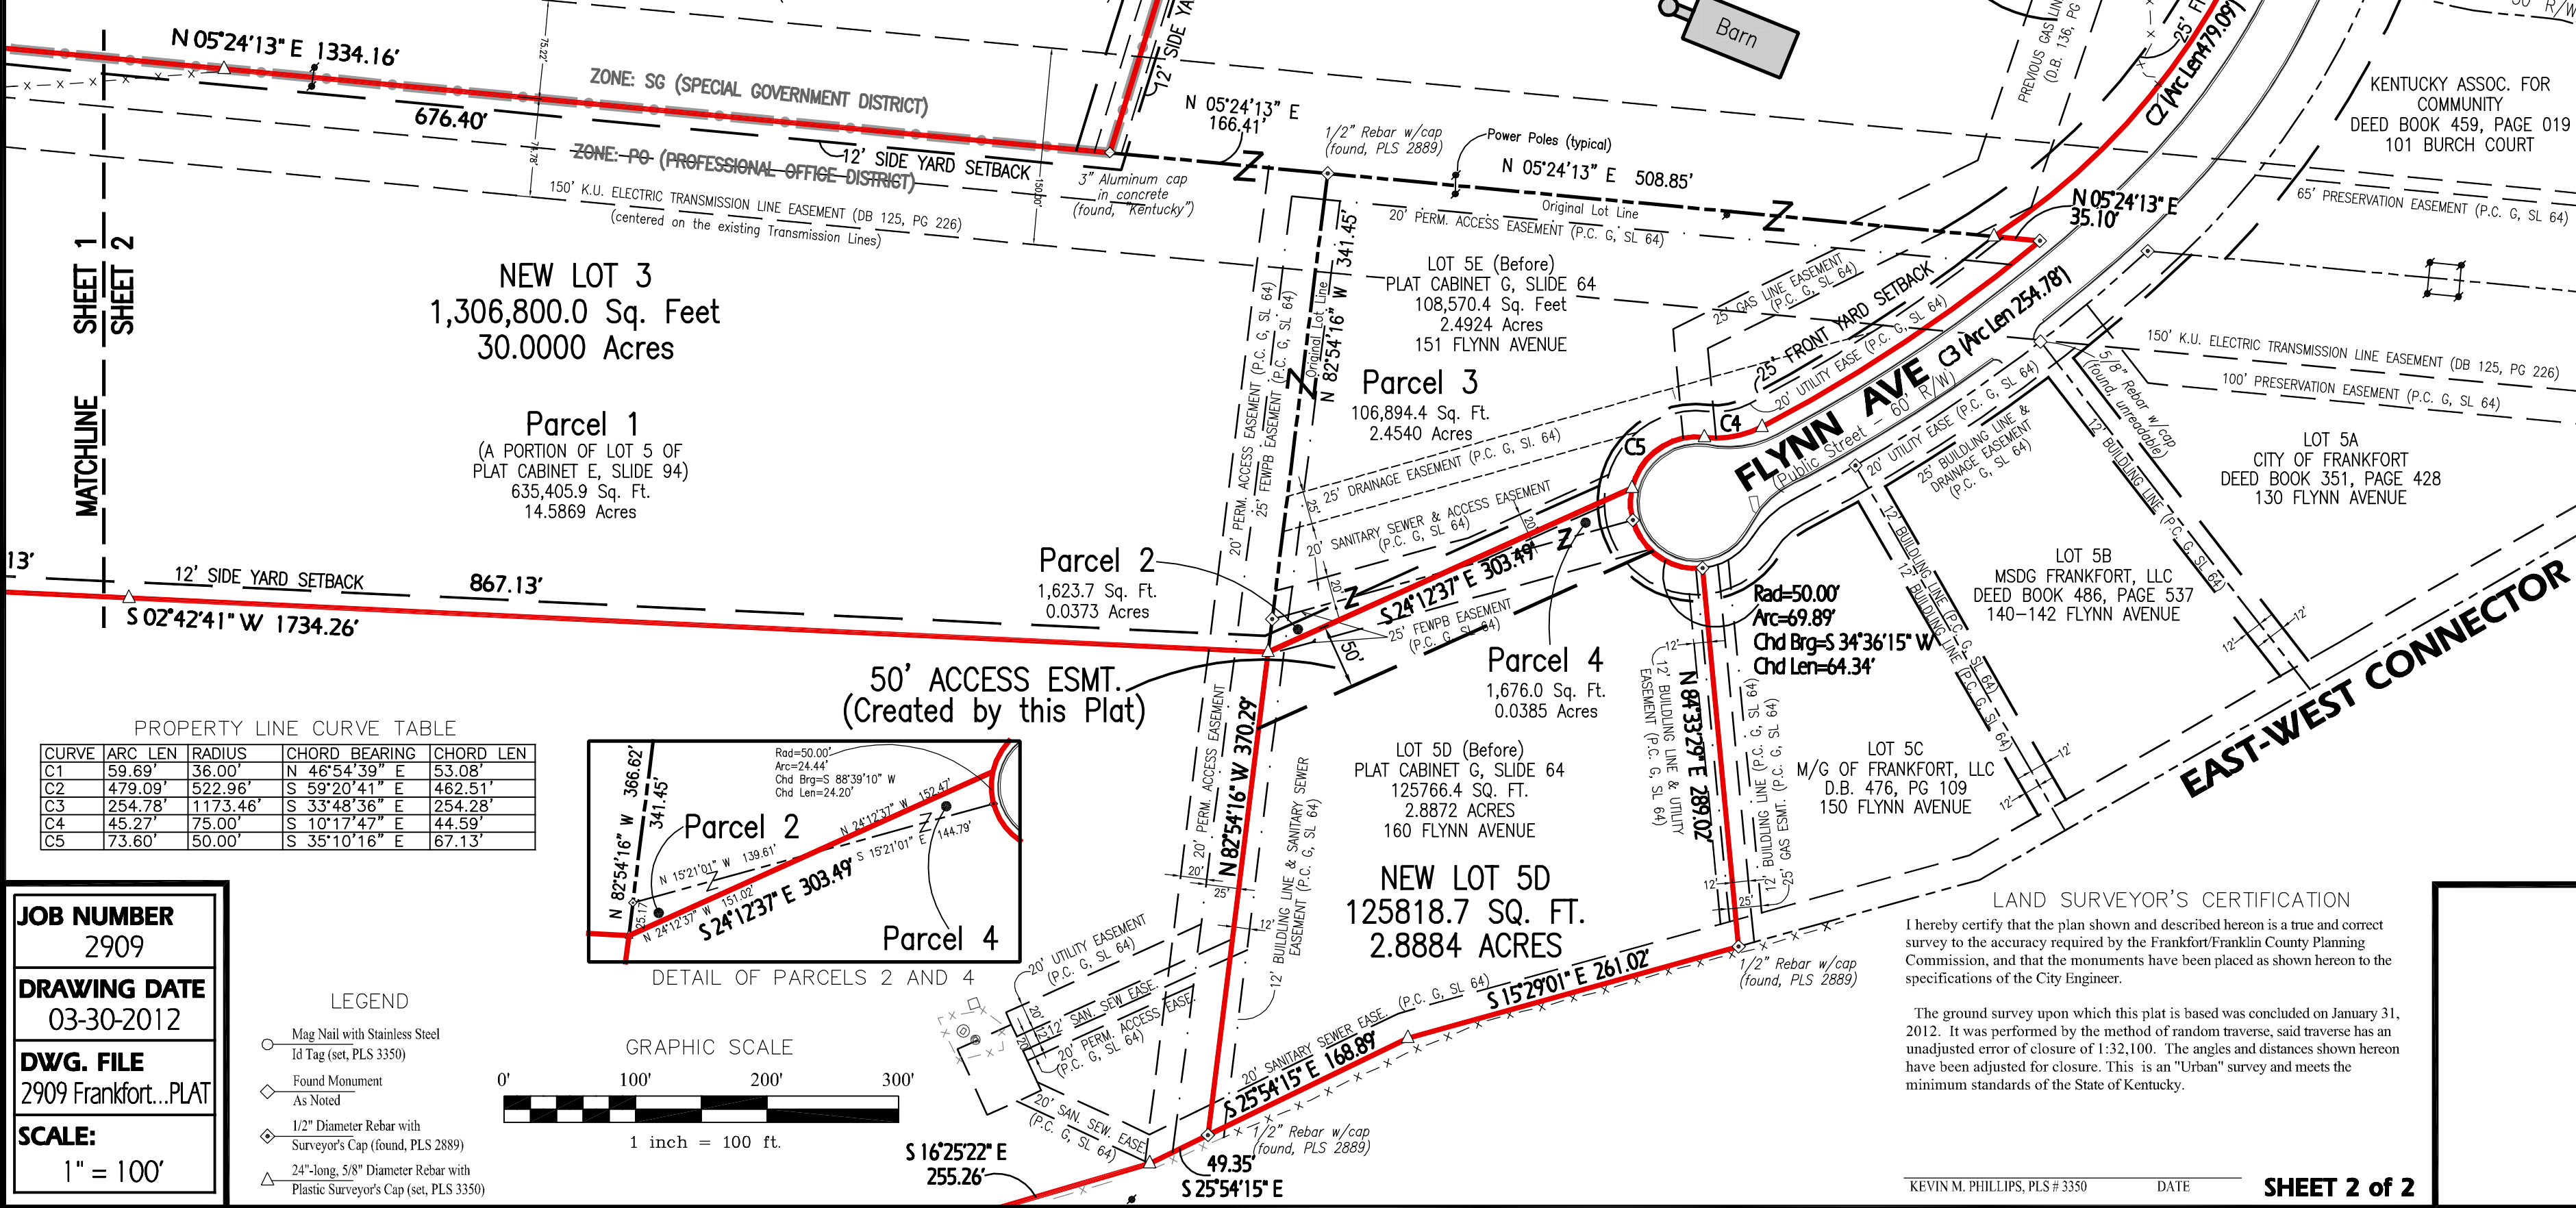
N 05°24'13" E 1334.16'
676.40'
ZONE: SG (SPECIAL GOVERNMENT DISTRICT)
ZONE: PO (PROFESSIONAL OFFICE DISTRICT)
12' SIDE YARD SETBACK
150' K.U. ELECTRIC TRANSMISSION LINE EASEMENT (DB 125, PG 226)
(centered on the existing Transmission Lines)
3" Aluminum cap in concrete (found, "Kentucky")
N 05°24'13" E 166.41'
12' SIDE YA
Barn
1/2" Rebar w/cap (found, PLS 2889)
Power Poles (typical)
N 05°24'13" E 508.85'
Original Lot Line
20' PERM. ACCESS EASEMENT (P.C. G, SL 64)
PREVIOUS GAS LINE (D.B. 136, PG
25' FR
C2 (Arc Len 479.09')
KENTUCKY ASSOC. FOR COMMUNITY
DEED BOOK 459, PAGE 019
101 BURCH COURT
65' PRESERVATION EASEMENT (P.C. G, SL 64)
N 05°24'13" E 35.10'
SHEET 1
SHEET 2
MATCHLINE
NEW LOT 3
1,306,800.0 Sq. Feet
30.0000 Acres
Parcel 1
(A PORTION OF LOT 5 OF PLAT CABINET E, SLIDE 94)
635,405.9 Sq. Ft.
14.5869 Acres
LOT 5E (Before)
PLAT CABINET G, SLIDE 64
108,570.4 Sq. Feet
2.4924 Acres
151 FLYNN AVENUE
341.45'
N 82°54'16" W
Original Lot Line
Parcel 3
106,894.4 Sq. Ft.
2.4540 Acres
25' GAS LINE EASEMENT (P.C. G, SL 64)
25' FRONT YARD SETBACK
25' UTILITY EASE (P.C. G, SL 64)
20' UTILITY EASE
C3 (Arc Len 254.78')
FLYNN AVE
(Public Street - 60' R/W)
C4
C5
150' K.U. ELECTRIC TRANSMISSION LINE EASEMENT (DB 125, PG 226)
100' PRESERVATION EASEMENT (P.C. G, SL 64)
5/8" Rebar w/cap (found, unreadable)
12' BUILDING LINE (P.C. G, SL 64)
LOT 5A
CITY OF FRANKFORT
DEED BOOK 351, PAGE 428
130 FLYNN AVENUE
20' UTILITY EASE (P.C. G, SL 64)
25' BUILDING LINE & DRAINAGE EASEMENT (P.C. G, SL 64)
20' PERM. ACCESS EASEMENT (P.C. G, SL 64)
25' FEWPB EASEMENT (P.C. G, SL 64)
25' DRAINAGE EASEMENT (P.C. G, SL 64)
20' SANITARY SEWER & ACCESS EASEMENT (P.C. G, SL 64)
13'
12' SIDE YARD SETBACK
867.13'
S 02°42'41" W 1734.26'
Parcel 2
1,623.7 Sq. Ft.
0.0373 Acres
S 24°12'37" E 303.49'
25' FEWPB EASEMENT (P.C. G, SL 64)
50'
LOT 5B
MSDG FRANKFORT, LLC
DEED BOOK 486, PAGE 537
140-142 FLYNN AVENUE
Rad=50.00'
Arc=69.89'
Chd Brg=S 34°36'15" W
Chd Len=64.34'
EAST-WEST CONNECTOR
50' ACCESS ESMT.
(Created by this Plat)
Parcel 4
1,676.0 Sq. Ft.
0.0385 Acres
PROPERTY LINE CURVE TABLE
| CURVE | ARC LEN | RADIUS | CHORD BEARING | CHORD LEN |
|---|---|---|---|---|
| C1 | 59.69' | 36.00' | N 46°54'39" E | 53.08' |
| C2 | 479.09' | 522.96' | S 59°20'41" E | 462.51' |
| C3 | 254.78' | 1173.46' | S 33°48'36" E | 254.28' |
| C4 | 45.27' | 75.00' | S 10°17'47" E | 44.59' |
| C5 | 73.60' | 50.00' | S 35°10'16" E | 67.13' |
Rad=50.00'
Arc=24.44'
Chd Brg=S 88°39'10" W
Chd Len=24.20'
366.62'
341.45'
N 82°54'16" W
Parcel 2
N 24°12'37" W 152.47'
N 15°21'01" W 139.61'
S 15°21'01" E
144.79'
N 24°12'37" W 151.02'
S 24°12'37" E 303.49'
25.17'
Parcel 4
DETAIL OF PARCELS 2 AND 4
N 82°54'16" W 370.29'
20' PERM. ACCESS EASEMENT
12' BUILDING LINE & SANITARY SEWER EASEMENT (P.C. G, SL 64)
LOT 5D (Before)
PLAT CABINET G, SLIDE 64
125766.4 SQ. FT.
2.8872 ACRES
160 FLYNN AVENUE
NEW LOT 5D
125818.7 SQ. FT.
2.8884 ACRES
N 84°33'29" E 289.02'
12' BUILDING LINE & UTILITY EASEMENT (P.C. G, SL 64)
12' BUILDING LINE (P.C. G, SL 64)
25' GAS ESMT.
LOT 5C
M/G OF FRANKFORT, LLC
D.B. 476, PG 109
150 FLYNN AVENUE
12' BUILDING LINE (P.C. G, SL 64)
12'
25'
20'
1/2" Rebar w/cap (found, PLS 2889)
S 15°29'01" E 261.02'
20' SANITARY SEWER EASE. (P.C. G, SL 64)
S 25°54'15" E 168.89'
20' UTILITY EASEMENT (P.C. G, SL 64)
12' SAN. SEW EASE.
20' PERM. ACCESS EASE. (P.C. G, SL 64)
20' SAN. SEW. EASE. (P.C. G, SL 64)
1/2" Rebar w/cap (found, PLS 2889)
S 16°25'22" E 255.26'
49.35'
S 25°54'15" E
LAND SURVEYOR'S CERTIFICATION
I hereby certify that the plan shown and described hereon is a true and correct survey to the accuracy required by the Frankfort/Franklin County Planning Commission, and that the monuments have been placed as shown hereon to the specifications of the City Engineer.

The ground survey upon which this plat is based was concluded on January 31, 2012. It was performed by the method of random traverse, said traverse has an unadjusted error of closure of 1:32,100. The angles and distances shown hereon have been adjusted for closure. This is an "Urban" survey and meets the minimum standards of the State of Kentucky.

KEVIN M. PHILLIPS, PLS # 3350
DATE
SHEET 2 of 2
JOB NUMBER
2909
DRAWING DATE
03-30-2012
DWG. FILE
2909 Frankfort...PLAT
SCALE:
1" = 100'
LEGEND
Mag Nail with Stainless Steel Id Tag (set, PLS 3350)
Found Monument As Noted
1/2" Diameter Rebar with Surveyor's Cap (found, PLS 2889)
24"-long, 5/8" Diameter Rebar with Plastic Surveyor's Cap (set, PLS 3350)
GRAPHIC SCALE
0' 100' 200' 300'
1 inch = 100 ft.